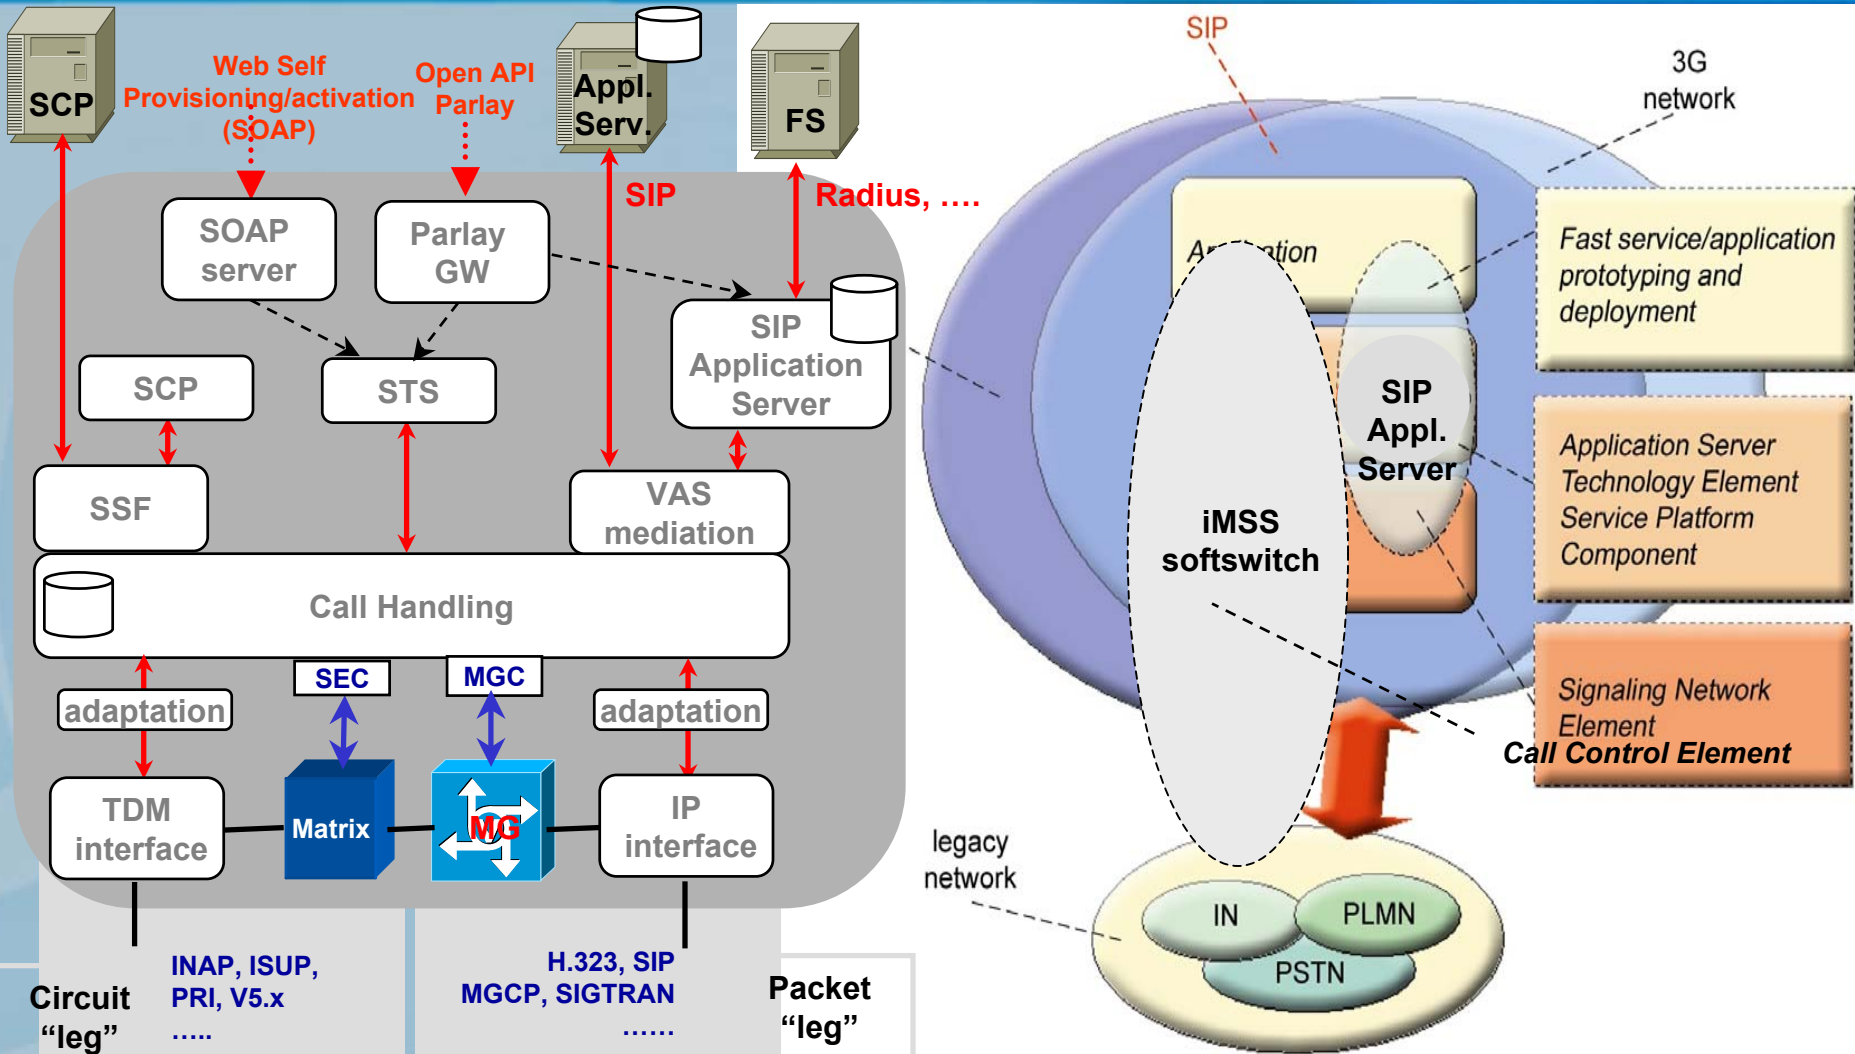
SCP

Web Self Provisioning/activation (SOAP)

Open API Parlay

Appl. Serv.

FS

SIP

Radius, ….

SOAP server

Parlay GW

SIP Application Server

SCP

STS

SSF

VAS mediation

Call Handling

SEC

MGC

adaptation

adaptation

TDM interface

Matrix

MG

IP interface

Circuit “leg”

INAP, ISUP, PRI, V5.x …..

H.323, SIP MGCP, SIGTRAN ……

Packet “leg”

SIP

3G network

A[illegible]tion

Fast service/application prototyping and deployment

SIP Appl. Server

iMSS softswitch

Application Server Technology Element Service Platform Component

Signaling Network Element

Call Control Element

legacy network

IN

PLMN

PSTN